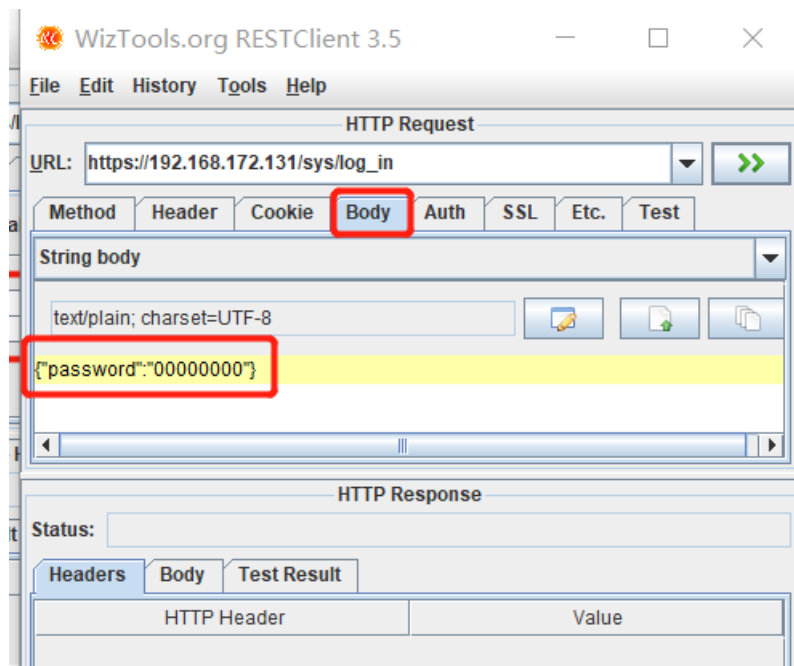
WizTools.org RESTClient 3.5

File Edit History Tools Help

HTTP Request

URL: https://192.168.172.131/sys/log_in

Method Header Cookie Body Auth SSL Etc. Test

String body

text/plain; charset=UTF-8

{"password":"00000000"}

HTTP Response

Status:

Headers Body Test Result

| HTTP Header | Value |
|---|---|